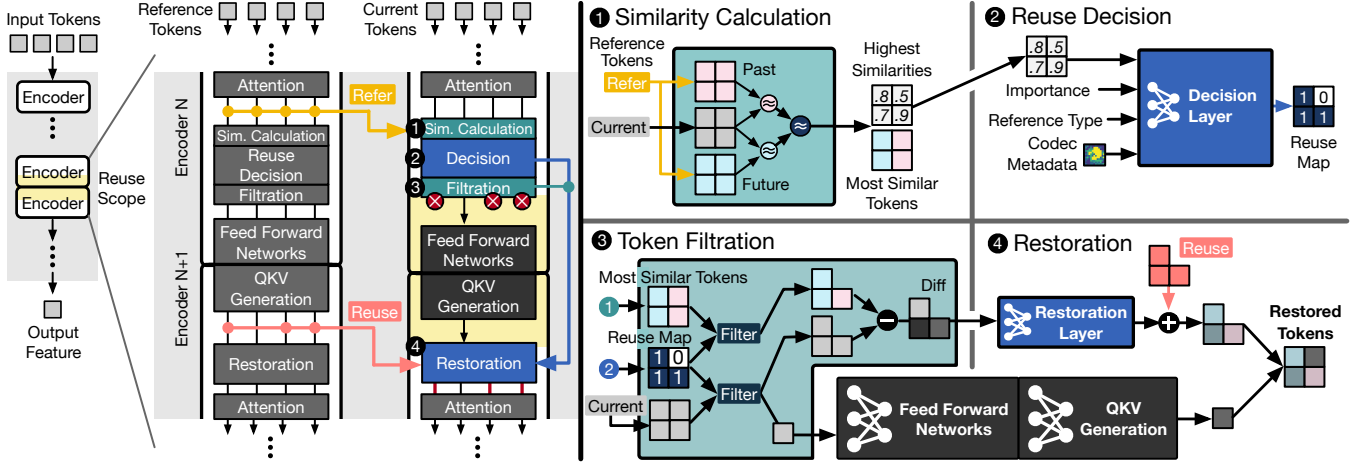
Input Tokens

Encoder

Encoder

Encoder

Reuse Scope

Output Feature

Reference Tokens

Current Tokens

Encoder N

Attention

Sim. Calculation

Reuse Decision

Filtration

Feed Forward Networks

Encoder N+1

QKV Generation

Restoration

Attention

Refer

Attention

1 Sim. Calculation

2 Decision

3 Filtration

Feed Forward Networks

QKV Generation

Reuse

4 Restoration

Attention

1 Similarity Calculation

Reference Tokens

Refer

Current

Past

Future

Highest Similarities

| .8 | .5 |
|---|---|
| .7 | .9 |

Most Similar Tokens

2 Reuse Decision

| .8 | .5 |
|---|---|
| .7 | .9 |

Importance

Reference Type

Codec Metadata

Decision Layer

| 1 | 0 |
|---|---|
| 1 | 1 |

Reuse Map

3 Token Filtration

Most Similar Tokens

1

Reuse Map

2

| 1 | 0 |
|---|---|
| 1 | 1 |

Current

Filter

Filter

Diff

4 Restoration

Reuse

Restoration Layer

Restored Tokens

Feed Forward Networks

QKV Generation